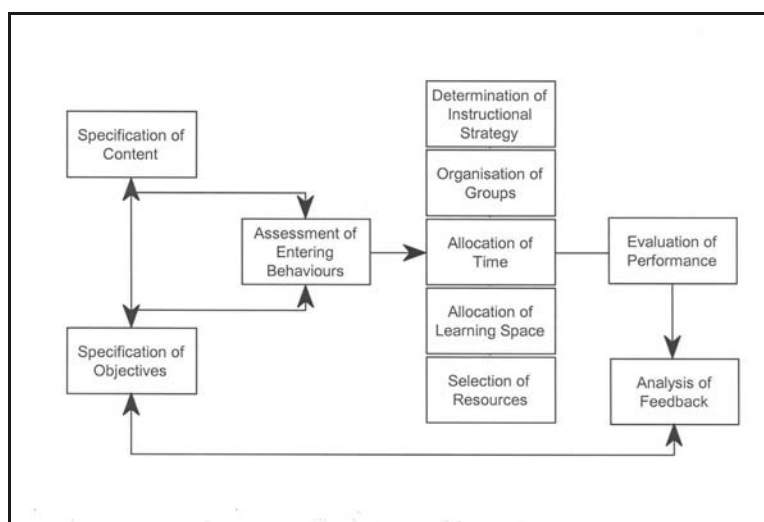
Determination of Instructional Strategy

Specification of Content

Organisation of Groups

Assessment of Entering Behaviours

Allocation of Time

Evaluation of Performance

Allocation of Learning Space

Specification of Objectives

Selection of Resources

Analysis of Feedback